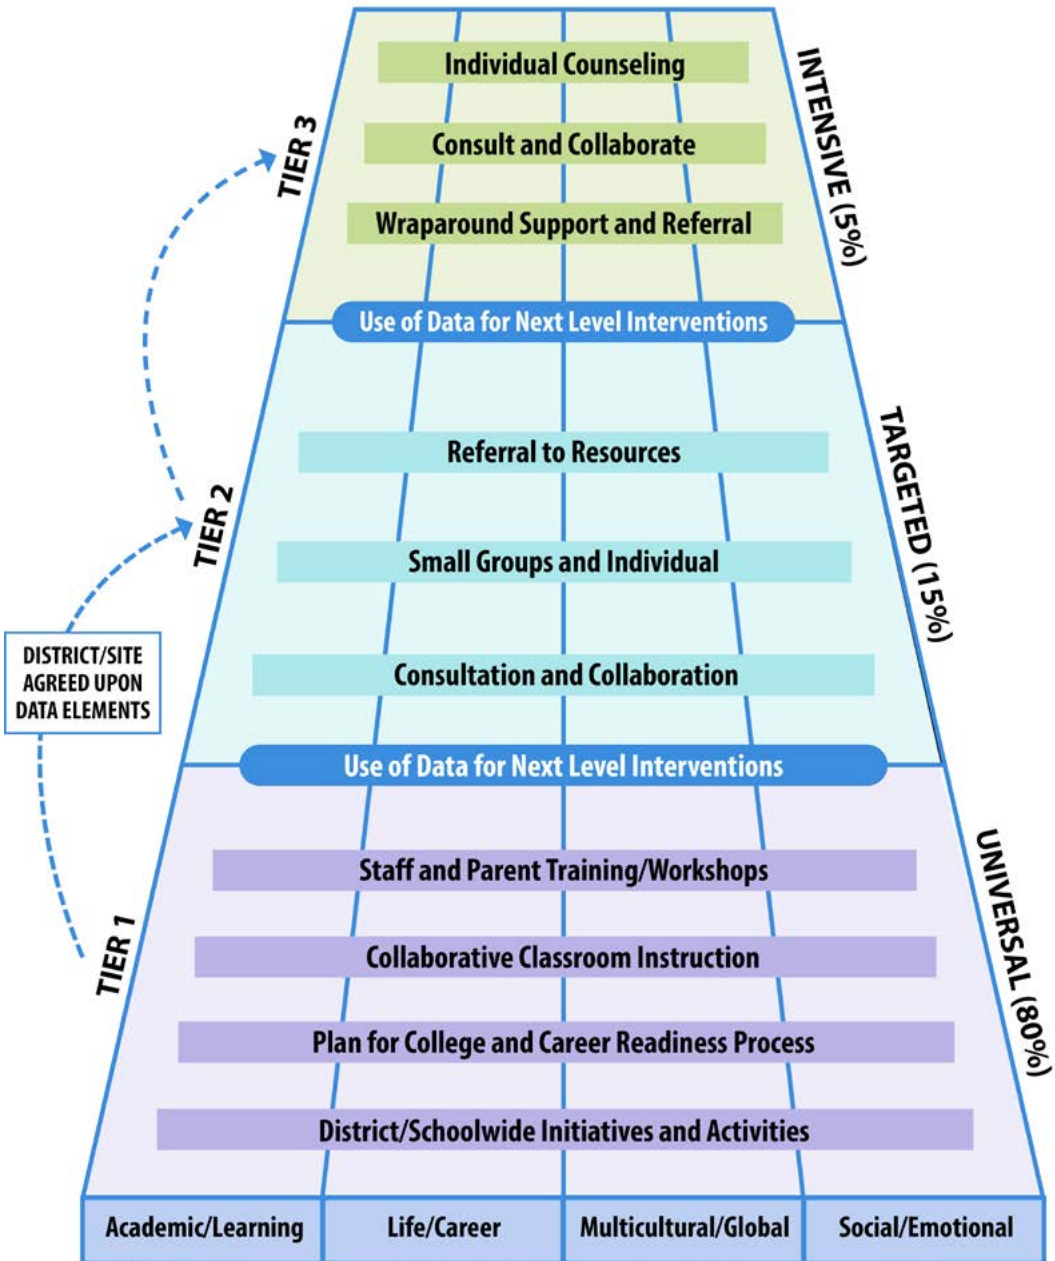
TIER 3

Individual Counseling

Consult and Collaborate

Wraparound Support and Referral

INTENSIVE (5%)

Use of Data for Next Level Interventions

TIER 2

Referral to Resources

Small Groups and Individual

Consultation and Collaboration

TARGETED (15%)

DISTRICT/SITE AGREED UPON DATA ELEMENTS

Use of Data for Next Level Interventions

TIER 1

Staff and Parent Training/Workshops

Collaborative Classroom Instruction

Plan for College and Career Readiness Process

District/Schoolwide Initiatives and Activities

UNIVERSAL (80%)

| Academic/Learning | Life/Career | Multicultural/Global | Social/Emotional |